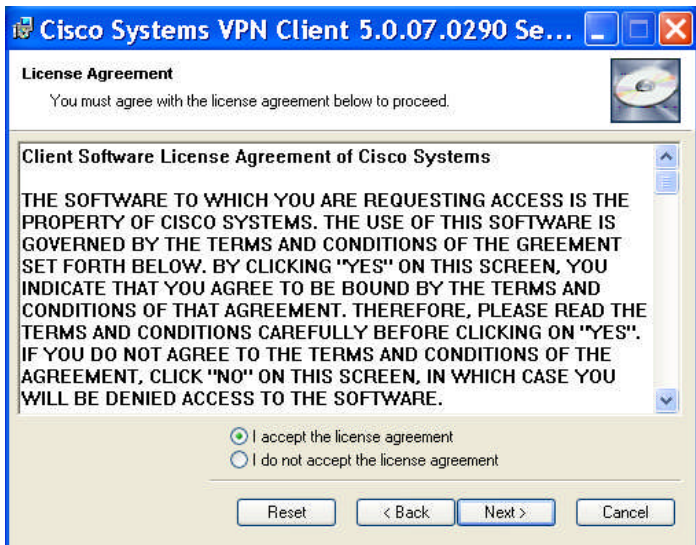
Cisco Systems VPN Client 5.0.07.0290 Se...

License Agreement

You must agree with the license agreement below to proceed.

Client Software License Agreement of Cisco Systems

THE SOFTWARE TO WHICH YOU ARE REQUESTING ACCESS IS THE PROPERTY OF CISCO SYSTEMS. THE USE OF THIS SOFTWARE IS GOVERNED BY THE TERMS AND CONDITIONS OF THE GREEMENT SET FORTH BELOW. BY CLICKING "YES" ON THIS SCREEN, YOU INDICATE THAT YOU AGREE TO BE BOUND BY THE TERMS AND CONDITIONS OF THAT AGREEMENT. THEREFORE, PLEASE READ THE TERMS AND CONDITIONS CAREFULLY BEFORE CLICKING ON "YES". IF YOU DO NOT AGREE TO THE TERMS AND CONDITIONS OF THE AGREEMENT, CLICK "NO" ON THIS SCREEN, IN WHICH CASE YOU WILL BE DENIED ACCESS TO THE SOFTWARE.

I accept the license agreement
I do not accept the license agreement

Reset
< Back
Next >
Cancel